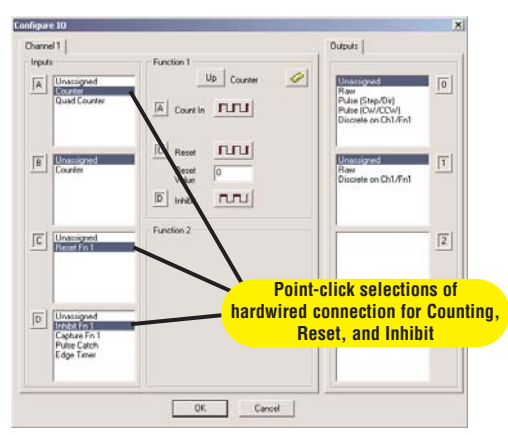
Configure IO

Channel 1

Inputs

A
Unassigned
Counter
Quad Counter

B
Unassigned
Counter

C
Unassigned
Reset Fn 1

D
Unassigned
Inhibit Fn 1
Capture Fn 1
Pulse Catch
Edge Timer

Function 1

Up Counter

A Count In

Reset

Reset Value 0

D Inhibit

Function 2

Outputs

Unassigned
Raw
Pulse (Step/Dir)
Pulse (CW/CCW)
Discrete on Ch1/Fn1

0

Unassigned
Raw
Discrete on Ch1/Fn1

1

2

OK Cancel

Point-click selections of hardwired connection for Counting, Reset, and Inhibit